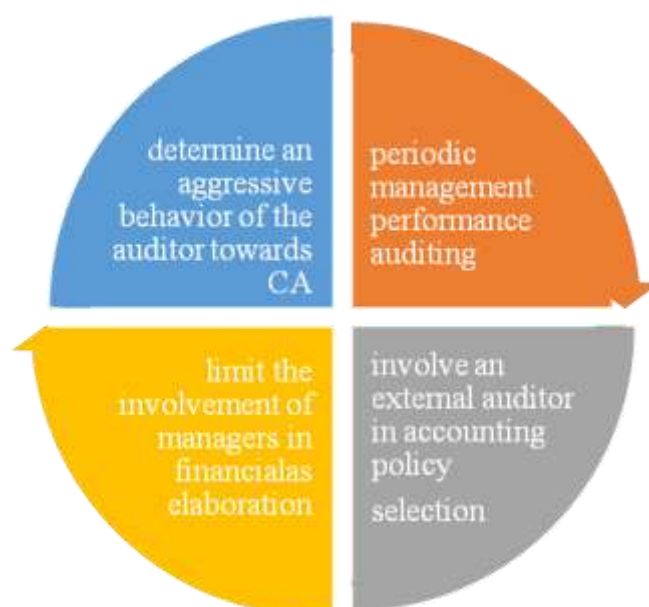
determine an aggressive behavior of the auditor towards CA

periodic management performance auditing

involve an external auditor in accounting policy

selection

limit the involvement of managers in financialas elaboration